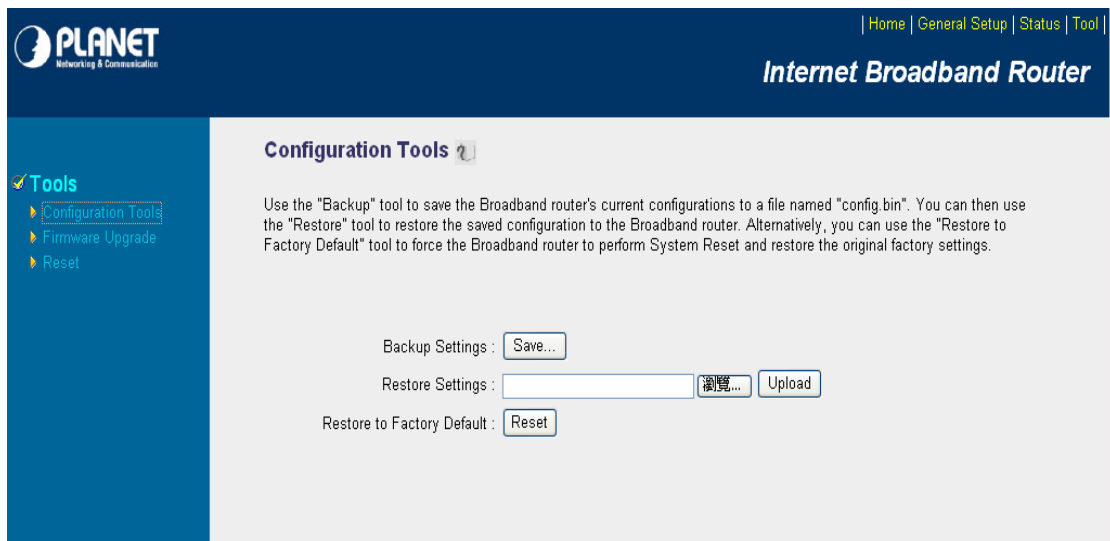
PLANET
Networking & Communication

| Home | General Setup | Status | Tool |

Internet Broadband Router

Tools
Configuration Tools
Firmware Upgrade
Reset

Configuration Tools

Use the "Backup" tool to save the Broadband router's current configurations to a file named "config.bin". You can then use the "Restore" tool to restore the saved configuration to the Broadband router. Alternatively, you can use the "Restore to Factory Default" tool to force the Broadband router to perform System Reset and restore the original factory settings.

Backup Settings : Save...

Restore Settings : 瀏覽... Upload

Restore to Factory Default : Reset